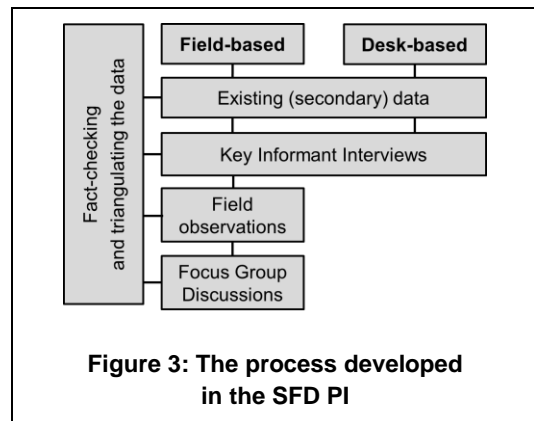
Fact-checking and triangulating the data

Field-based

Desk-based

Existing (secondary) data

Key Informant Interviews

Field observations

Focus Group Discussions

Figure 3: The process developed in the SFD PI